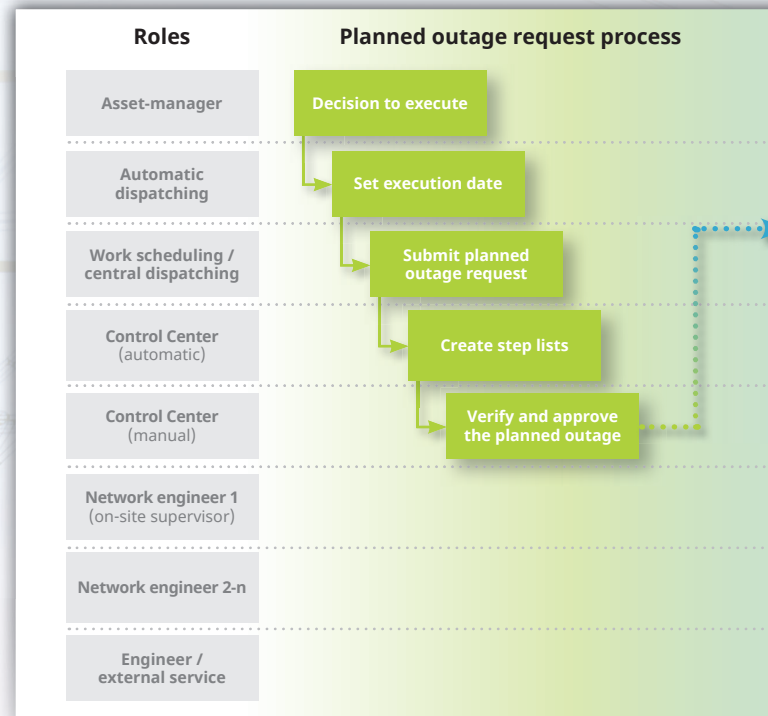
Roles

Planned outage request process

Asset-manager

Decision to execute

Automatic dispatching

Set execution date

Work scheduling / central dispatching

Submit planned outage request

Control Center (automatic)

Create step lists

Control Center (manual)

Verify and approve the planned outage

Network engineer 1 (on-site supervisor)

Network engineer 2-n

Engineer / external service